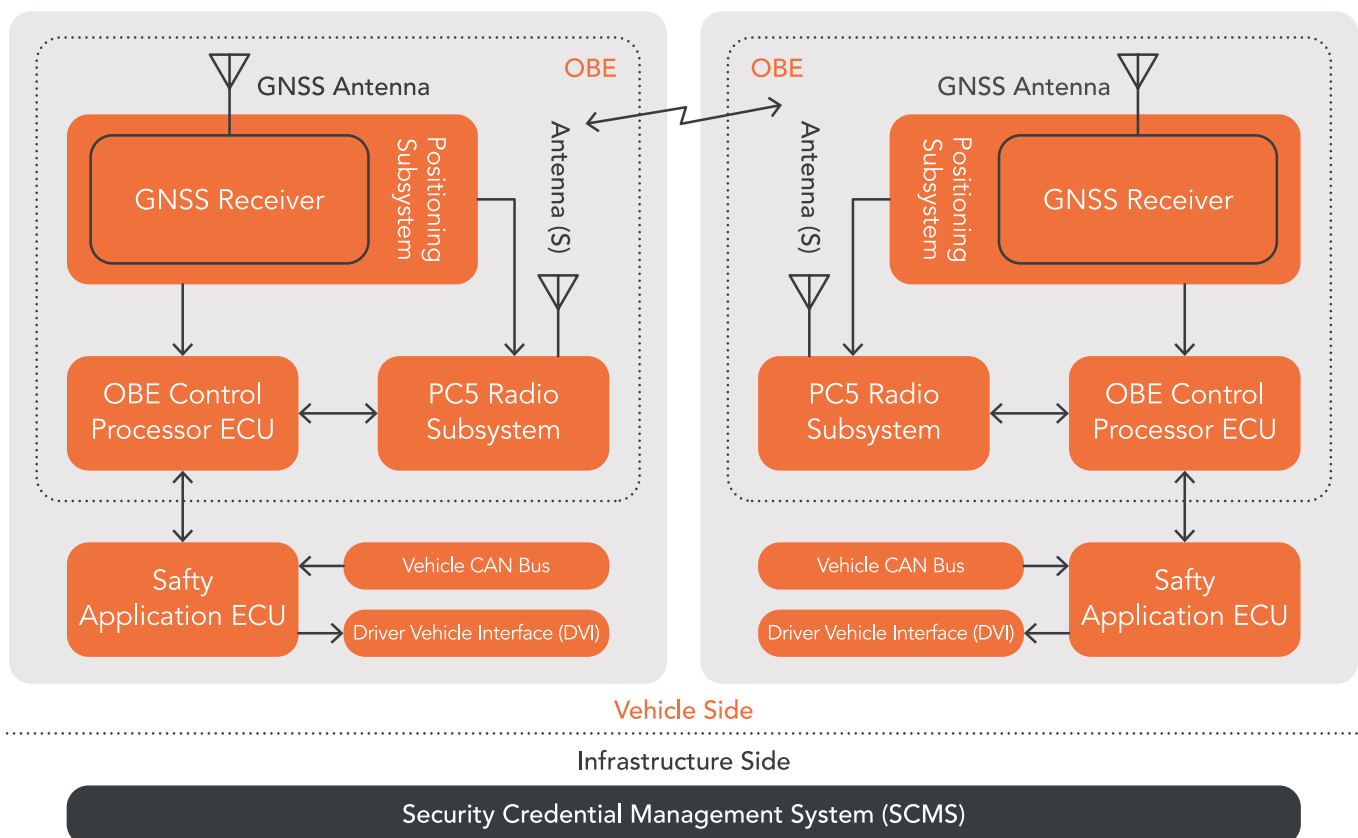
OBE

GNSS Antenna

GNSS Receiver

Positioning Subsystem

Antenna (S)

OBE Control Processor ECU

PC5 Radio Subsystem

Safty Application ECU

Vehicle CAN Bus

Driver Vehicle Interface (DVI)

OBE

GNSS Antenna

Antenna (S)

Positioning Subsystem

GNSS Receiver

PC5 Radio Subsystem

OBE Control Processor ECU

Vehicle CAN Bus

Driver Vehicle Interface (DVI)

Safty Application ECU

Vehicle Side

Infrastructure Side

Security Credential Management System (SCMS)